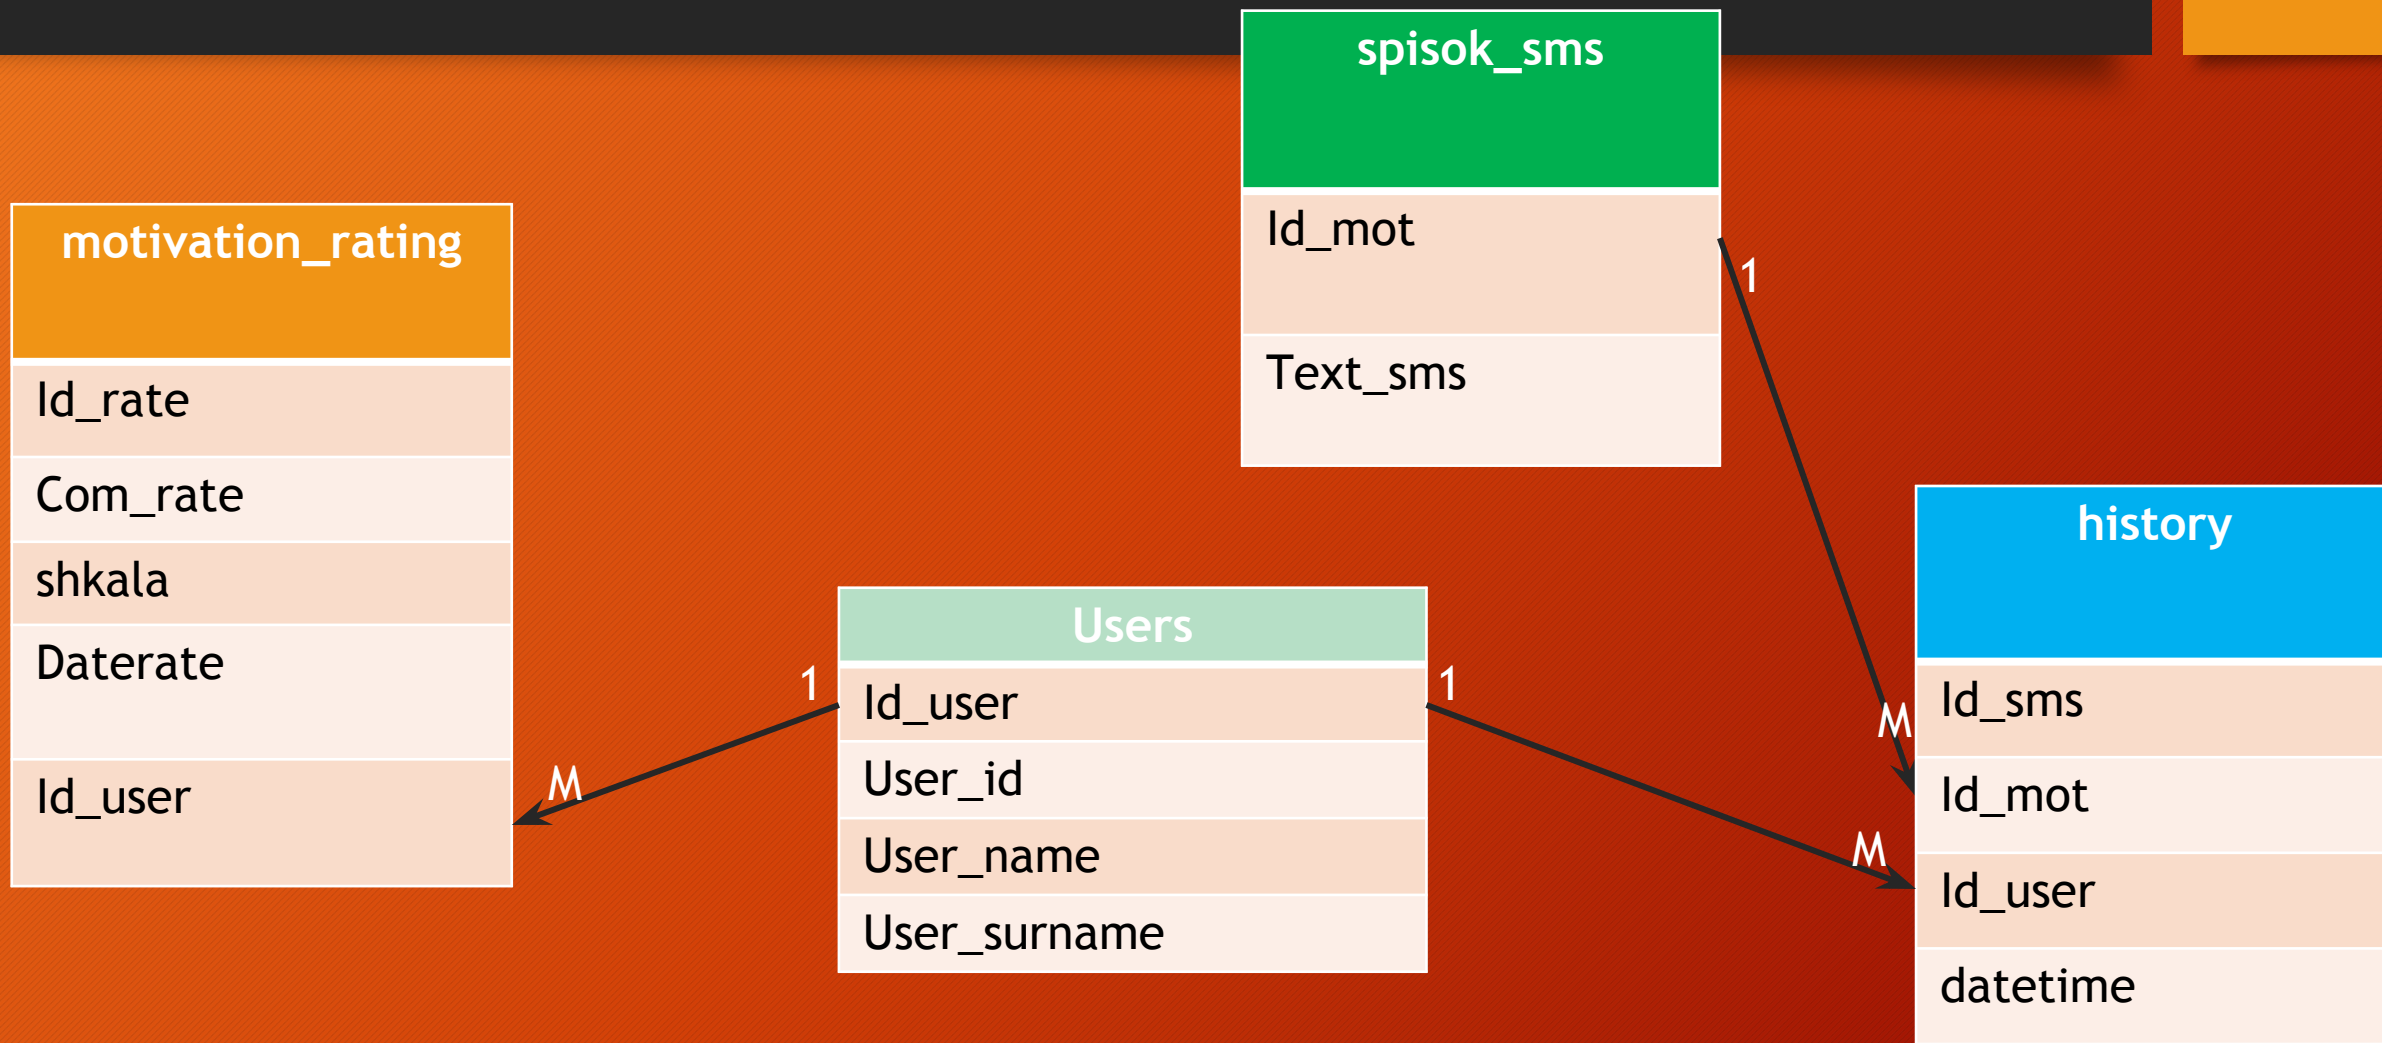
spisok_sms

Id_mot

Text_sms

motivation_rating

Id_rate

Com_rate

shkala

Daterate

Id_user

Users

Id_user

User_id

User_name

User_surname

history

Id_sms

Id_mot

Id_user

datetime

1

M

1

M

1

M